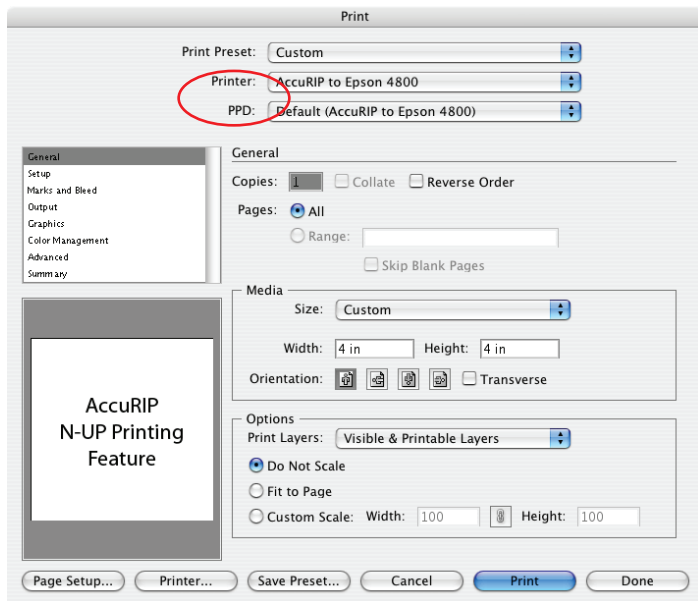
Print

Print Preset: Custom

Printer: AccuRIP to Epson 4800

PPD: Default (AccuRIP to Epson 4800)

General
Setup
Marks and Bleed
Output
Graphics
Color Management
Advanced
Summary

General

Copies: 1 Collate Reverse Order

Pages: All

Range:

Skip Blank Pages

Media

Size: Custom

Width: 4 in Height: 4 in

Orientation: Transverse

Options

Print Layers: Visible & Printable Layers

Do Not Scale

Fit to Page

Custom Scale: Width: 100 Height: 100

AccuRIP
N-UP Printing
Feature

Page Setup... Printer... Save Preset... Cancel Print Done